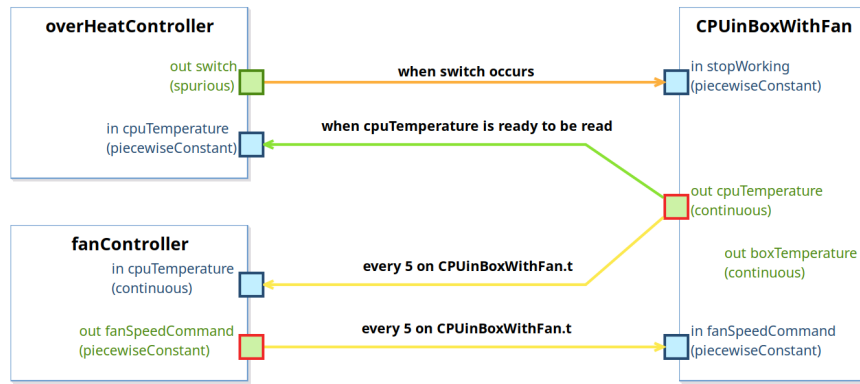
overHeatController

out switch
(spurious)

in cpuTemperature
(piecewiseConstant)

CPUinBoxWithFan

in stopWorking
(piecewiseConstant)

when switch occurs

when cpuTemperature is ready to be read

out cpuTemperature
(continuous)

fanController

in cpuTemperature
(continuous)

out fanSpeedCommand
(piecewiseConstant)

every 5 on CPUinBoxWithFan.t

every 5 on CPUinBoxWithFan.t

out boxTemperature
(continuous)

in fanSpeedCommand
(piecewiseConstant)